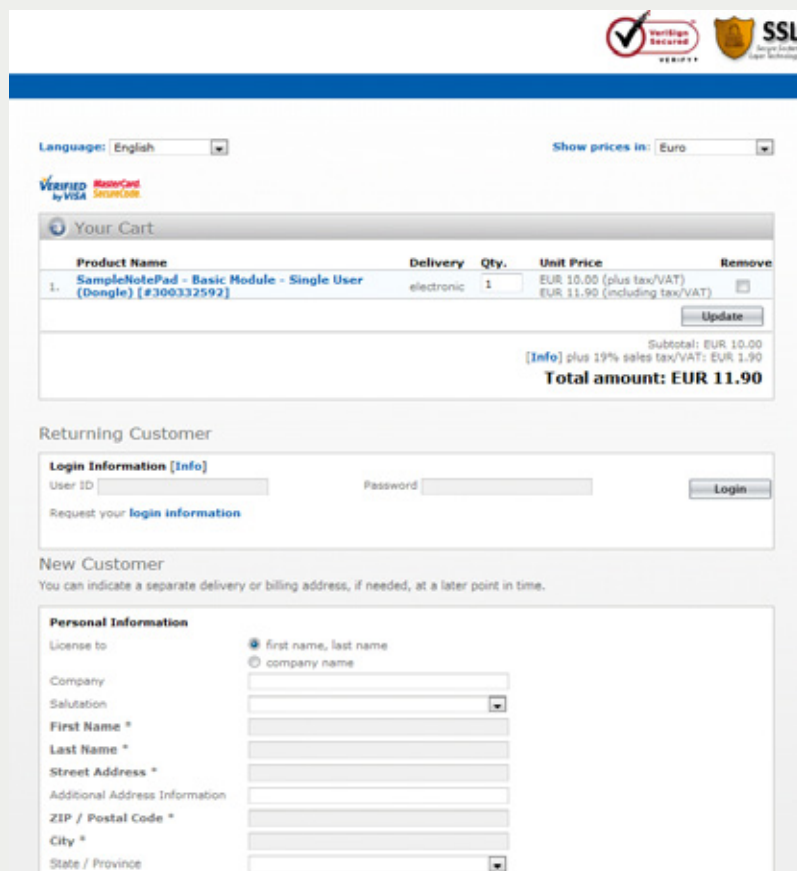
VeriSign Secured VERIFY

SSL

Language: English

Show prices in: Euro

VERIFIED by VISA

MasterCard SecureCode

Your Cart

| | Product Name | Delivery | Qty. | Unit Price | Remove |
|---|---|---|---|---|---|
| 1. | SampleNotePad - Basic Module - Single User (Dongle) [#300332592] | electronic | 1 | EUR 10.00 (plus tax/VAT) EUR 11.90 (including tax/VAT) | |

Update

Subtotal: EUR 10.00

[Info] plus 19% sales tax/VAT: EUR 1.90

Total amount: EUR 11.90

Returning Customer

Login Information [Info]

User ID

Password

Login

Request your login information

New Customer

You can indicate a separate delivery or billing address, if needed, at a later point in time.

Personal Information

License to

first name, last name

company name

Company

Salutation

First Name *

Last Name *

Street Address *

Additional Address Information

ZIP / Postal Code *

City *

State / Province